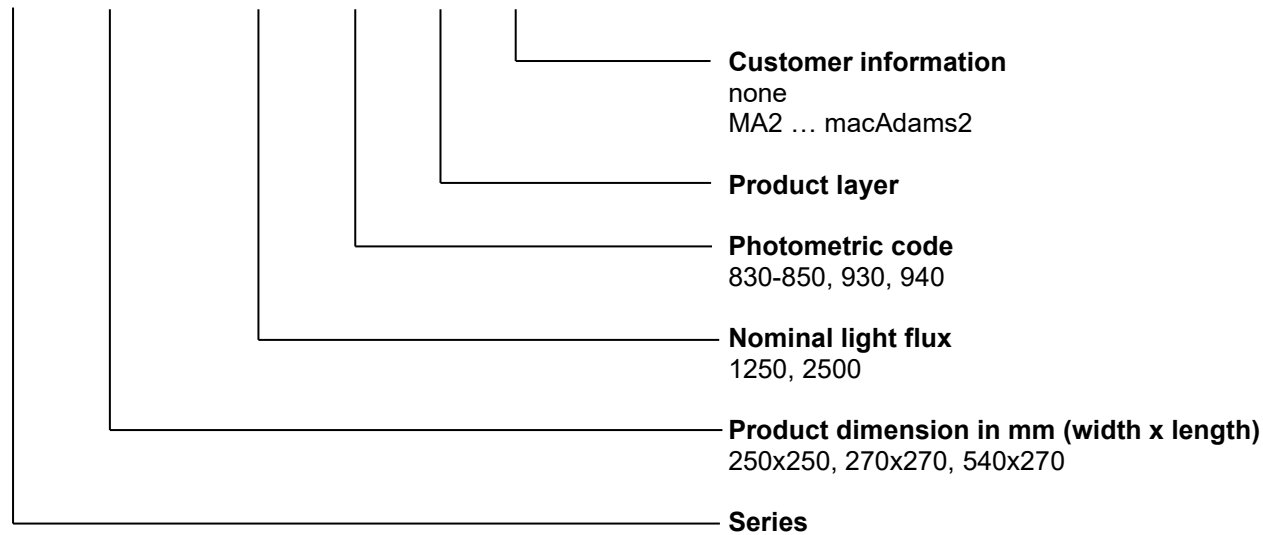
**Customer information**
none
MA2 … macAdams2

**Product layer**

**Photometric code**
830-850, 930, 940

**Nominal light flux**
1250, 2500

**Product dimension in mm (width x length)**
250x250, 270x270, 540x270

**Series**